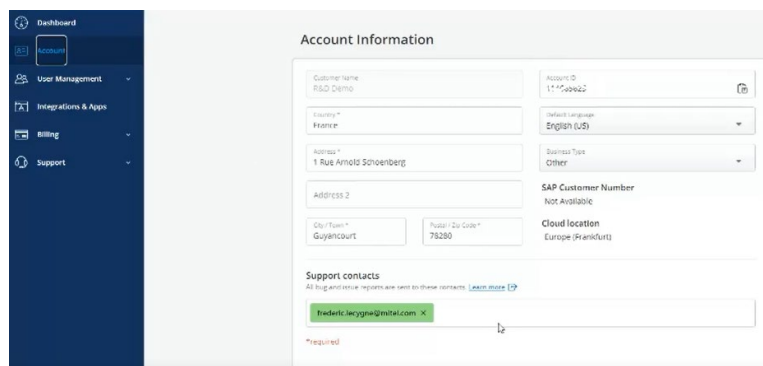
Dashboard
Account
User Management
Integrations & Apps
Billing
Support

Account Information

Customer Name
R&D Demo

Account ID
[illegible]

Country *
France

Default Language
English (US)

Address *
1 Rue Arnold Schoenberg

Business Type
Other

Address 2

SAP Customer Number
Not Available

City / Town *
Guyancourt

Postal / Zip Code *
78280

Cloud location
Europe (Frankfurt)

Support contacts
All bug and issue reports are sent to these contacts. Learn more

frederic.lecygne@mitel.com ×

*required